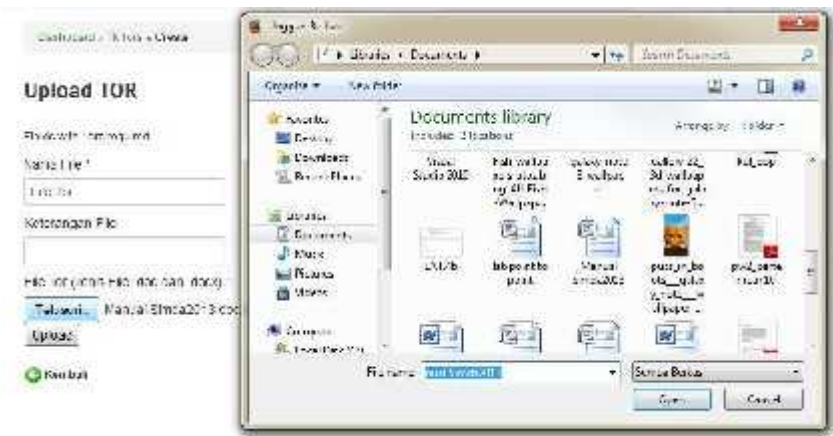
Dashboard » Tor » Create

Upload TOR

Fields with * are required.

Nama File *

Keterangan File

File Tor (Jenis File .doc dan .docx)

Telusuri... Manual Simda2013.doc

Upload

Kembali

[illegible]

Libraries ▸ Documents ▸

Search Documents

Organize ▾ New folder

Favorites
Desktop
Downloads
Recent Places

Libraries
Documents
Music
Pictures
Videos

Computer

Documents library
Includes: 2 locations

Arrange by: Folder ▾

Visual Studio 2012
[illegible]
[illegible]
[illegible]
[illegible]

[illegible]
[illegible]
Manual Simda2013
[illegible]
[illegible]

File name: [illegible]

Semua Berkas

Open

Cancel